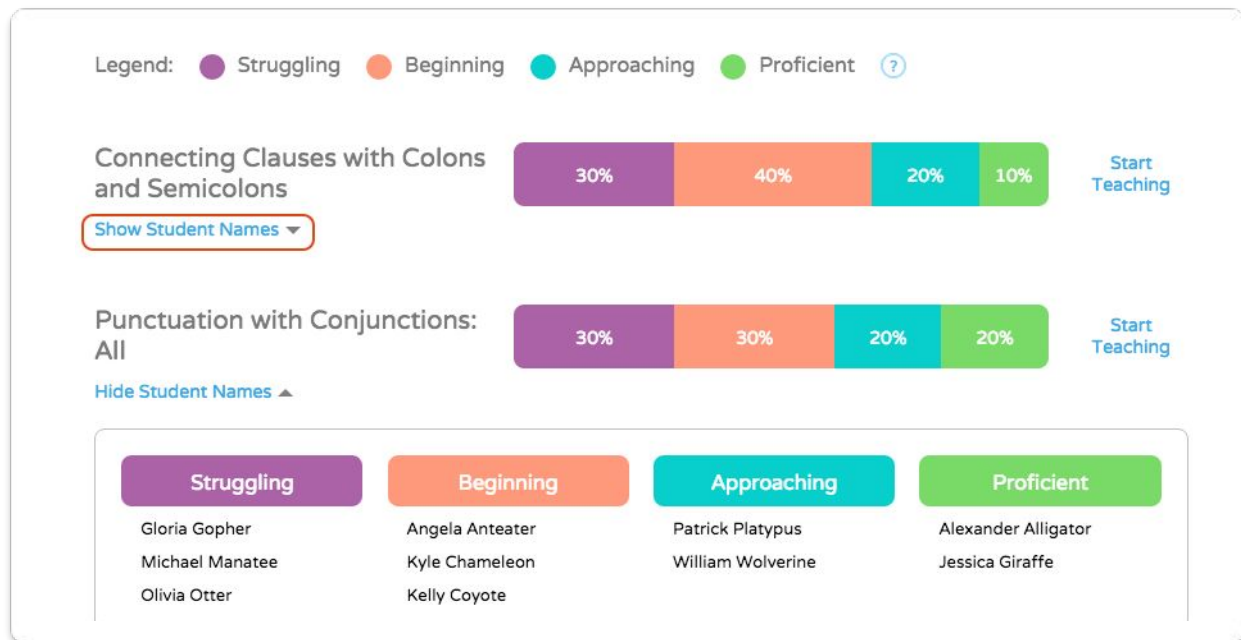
Legend: Struggling Beginning Approaching Proficient ?

Connecting Clauses with Colons and Semicolons

30% 40% 20% 10%

Start Teaching

Show Student Names ▼

Punctuation with Conjunctions: All

30% 30% 20% 20%

Start Teaching

Hide Student Names ▲

| Struggling | Beginning | Approaching | Proficient |
|---|---|---|---|
| Gloria Gopher | Angela Anteater | Patrick Platypus | Alexander Alligator |
| Michael Manatee | Kyle Chameleon | William Wolverine | Jessica Giraffe |
| Olivia Otter | Kelly Coyote | | |